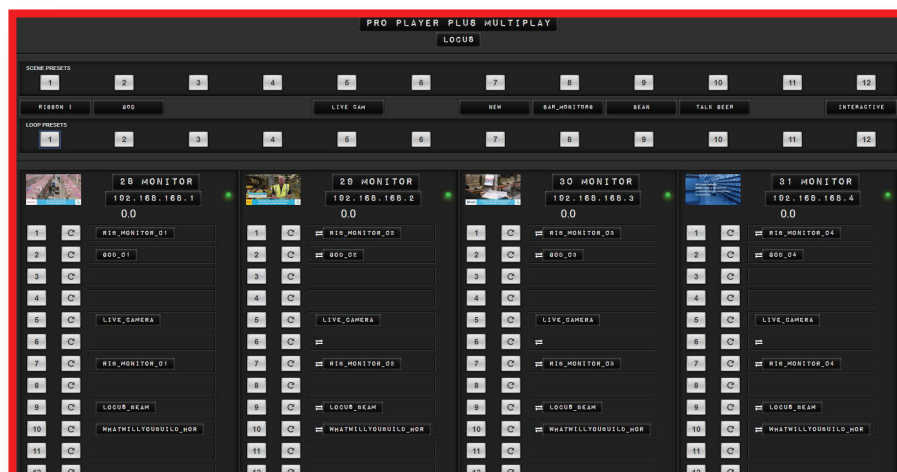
PRO PLAYER PLUS MULTIPLAY
LOCUS

SCENE PRESETS
1 2 3 4 5 6 7 8 9 10 11 12

RIBBON 1 | GOD | LIVE CAM | NEW | SAM_MONITORS | BEAN | TALK BEER | INTERACTIVE

LOOP PRESETS
1 2 3 4 5 6 7 8 9 10 11 12

28 MONITOR
192.168.168.1
0.0

1 RIB_MONITOR_01
2 GOD_01
3
4
5 LIVE_CAMERA
6
7 RIB_MONITOR_01
8
9 LOCUS_BEAM
10 WHATWILLYOUBUILD_HOR
11
12

29 MONITOR
192.168.168.2
0.0

1 ⇄ RIB_MONITOR_02
2 ⇄ GOD_02
3
4
5 LIVE_CAMERA
6 ⇄
7 ⇄ RIB_MONITOR_02
8
9 ⇄ LOCUS_BEAM
10 ⇄ WHATWILLYOUBUILD_HOR
11
12

30 MONITOR
192.168.168.3
0.0

1 ⇄ RIB_MONITOR_03
2 ⇄ GOD_03
3
4
5 LIVE_CAMERA
6 ⇄
7 ⇄ RIB_MONITOR_03
8
9 ⇄ LOCUS_BEAM
10 ⇄ WHATWILLYOUBUILD_HOR
11
12

31 MONITOR
192.168.168.4
0.0

1 ⇄ RIB_MONITOR_04
2 ⇄ GOD_04
3
4
5 LIVE_CAMERA
6 ⇄
7 ⇄ RIB_MONITOR_04
8
9 ⇄ LOCUS_BEAM
10 ⇄ WHATWILLYOUBUILD_HOR
11
12